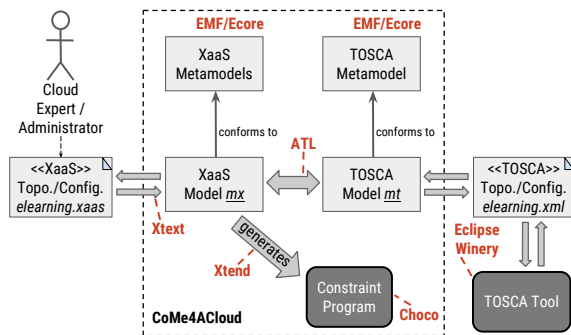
Cloud Expert / Administrator

EMF/Ecore

XaaS Metamodels

EMF/Ecore

TOSCA Metamodel

conforms to

conforms to

ATL

<<XaaS>> Topo./Config. *elearning.xaas*

XaaS Model *mx*

TOSCA Model *mt*

<<TOSCA>> Topo./Config. *elearning.xml*

Xtext

generates

Eclipse Winery

Xtend

Constraint Program

TOSCA Tool

CoMe4ACloud

Choco